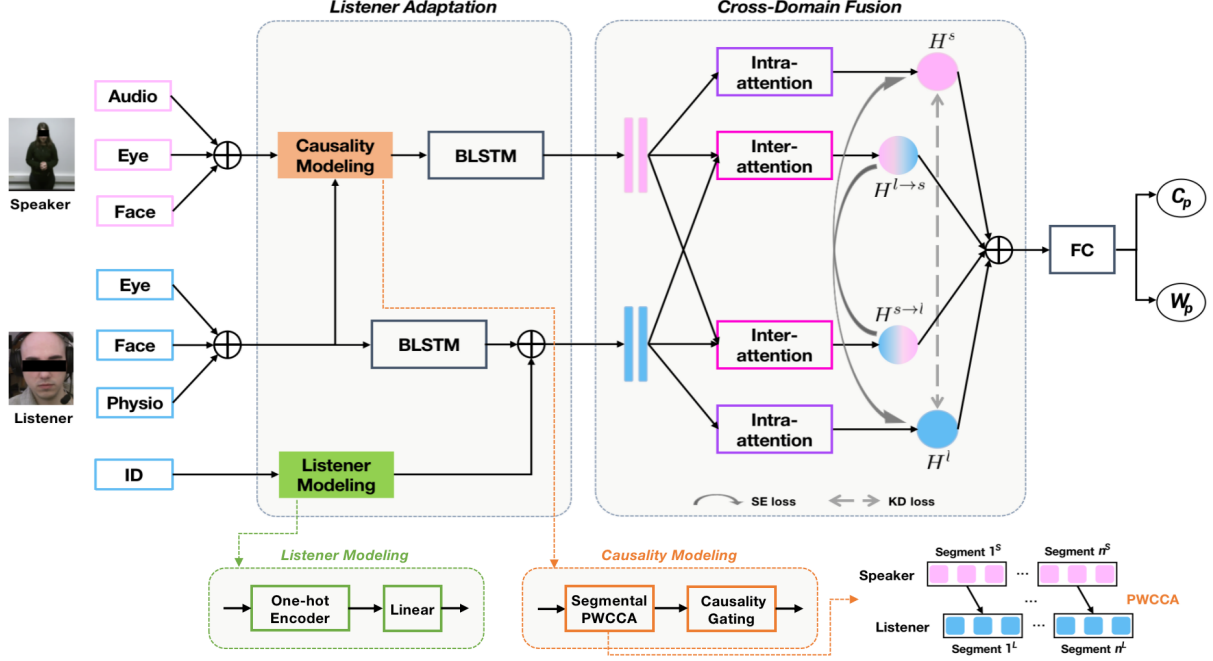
Listener Adaptation

Cross-Domain Fusion

Audio

Eye

Face

Speaker

Eye

Face

Physio

Listener

ID

Causality Modeling

BLSTM

BLSTM

Listener Modeling

Intra-attention

Inter-attention

Inter-attention

Intra-attention

$H^s$

$H^{l\to s}$

$H^{s\to l}$

$H^l$

FC

$C_p$

$W_p$

SE loss

KD loss

Listener Modeling

One-hot Encoder

Linear

Causality Modeling

Segmental PWCCA

Causality Gating

Speaker

Listener

Segment $1^S$

Segment $n^S$

Segment $1^L$

Segment $n^L$

...

...

...

PWCCA